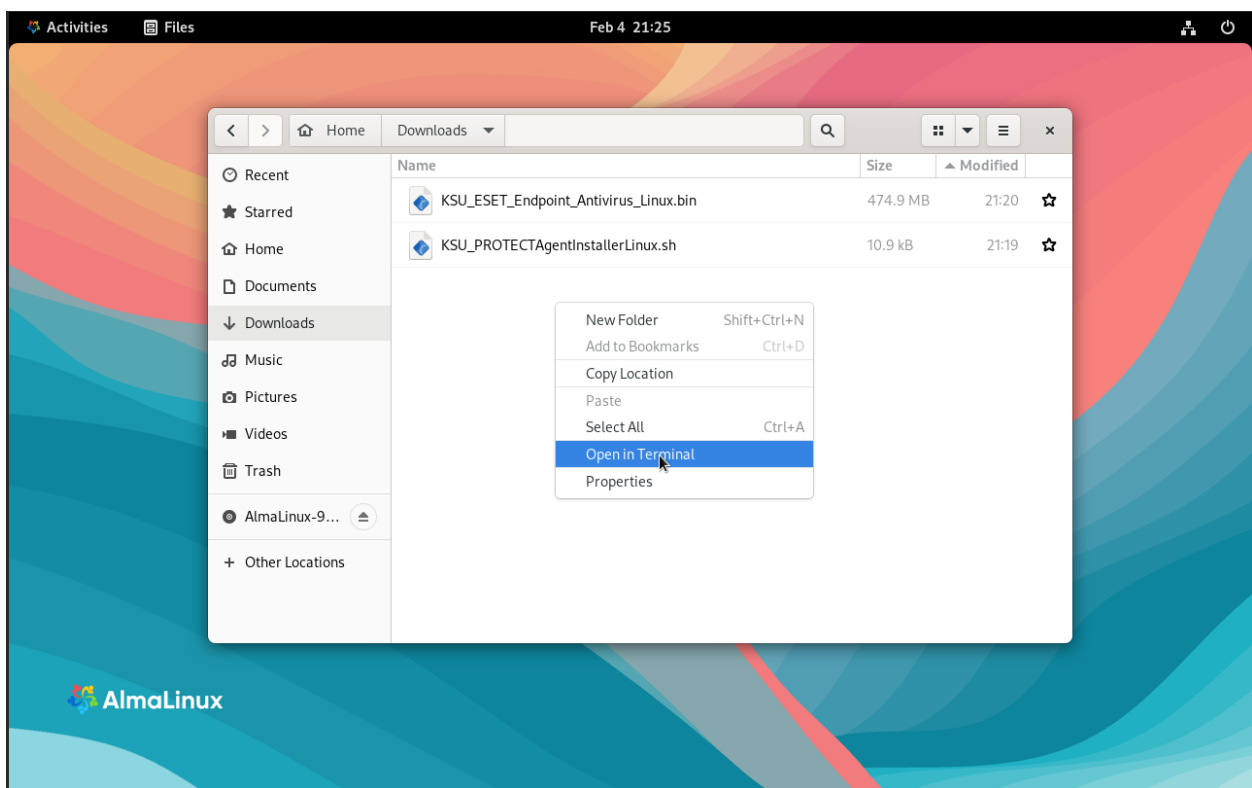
Activities Files Feb 4 21:25

Home Downloads

Recent
Starred
Home
Documents
Downloads
Music
Pictures
Videos
Trash
AlmaLinux-9...
+ Other Locations

| Name | Size | Modified |
|---|---|---|
| KSU_ESET_Endpoint_Antivirus_Linux.bin | 474.9 MB | 21:20 |
| KSU_PROTECTAgentInstallerLinux.sh | 10.9 kB | 21:19 |

New Folder Shift+Ctrl+N
Add to Bookmarks Ctrl+D
Copy Location
Paste
Select All Ctrl+A
Open in Terminal
Properties

AlmaLinux